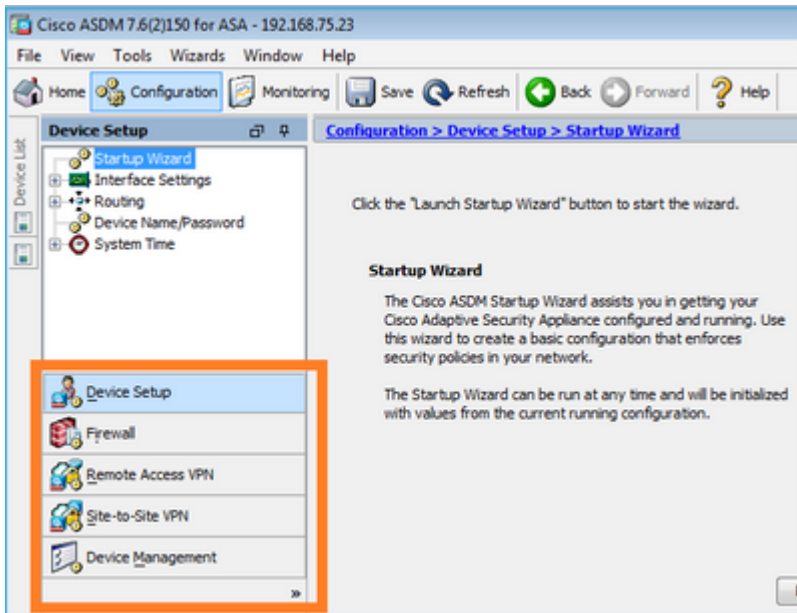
Cisco ASDM 7.6(2)150 for ASA - 192.168.75.23

File View Tools Wizards Window Help

Home Configuration Monitoring Save Refresh Back Forward Help

Device List

Device Setup

Startup Wizard
Interface Settings
Routing
Device Name/Password
System Time

Device Setup
Firewall
Remote Access VPN
Site-to-Site VPN
Device Management

»

Configuration > Device Setup > Startup Wizard

Click the "Launch Startup Wizard" button to start the wizard.

Startup Wizard

The Cisco ASDM Startup Wizard assists you in getting your Cisco Adaptive Security Appliance configured and running. Use this wizard to create a basic configuration that enforces security policies in your network.

The Startup Wizard can be run at any time and will be initialized with values from the current running configuration.